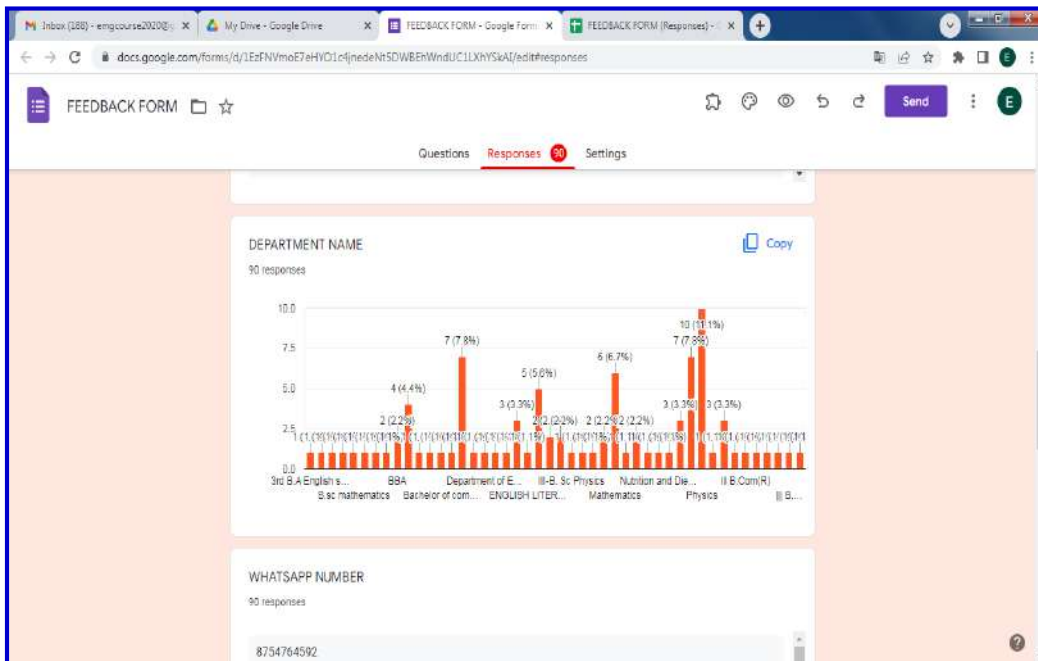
Inbox (188) - engcourse2020@ ×
My Drive - Google Drive ×
FEEDBACK FORM - Google Form ×
FEEDBACK FORM (Responses) - ×

docs.google.com/forms/d/1EzFNVmoE7eHYO1c4jnedeNt5DWBEhWndUC1LXhYSkAI/edit#responses

FEEDBACK FORM

Send

E

Questions Responses 90 Settings

DEPARTMENT NAME

Copy

90 responses

10.0
7.5
5.0
2.5
0.0

7 (7.8%)
10 (11.1%)
7 (7.8%)
6 (6.7%)
5 (5.6%)
4 (4.4%)
3 (3.3%)
2 (2.2%)
2 (2.2%)
2 (2.2%)
3 (3.3%)
3 (3.3%)
2 (2.2%)
2 (2.2%)

3rd B.A English s... BBA Department of E... III-B. Sc Physics Nutrition and Die... II B.Com(R)
B.sc mathematics Bachelor of com... ENGLISH LITER... Mathematics Physics II B....

WHATSAPP NUMBER

90 responses

8754764592